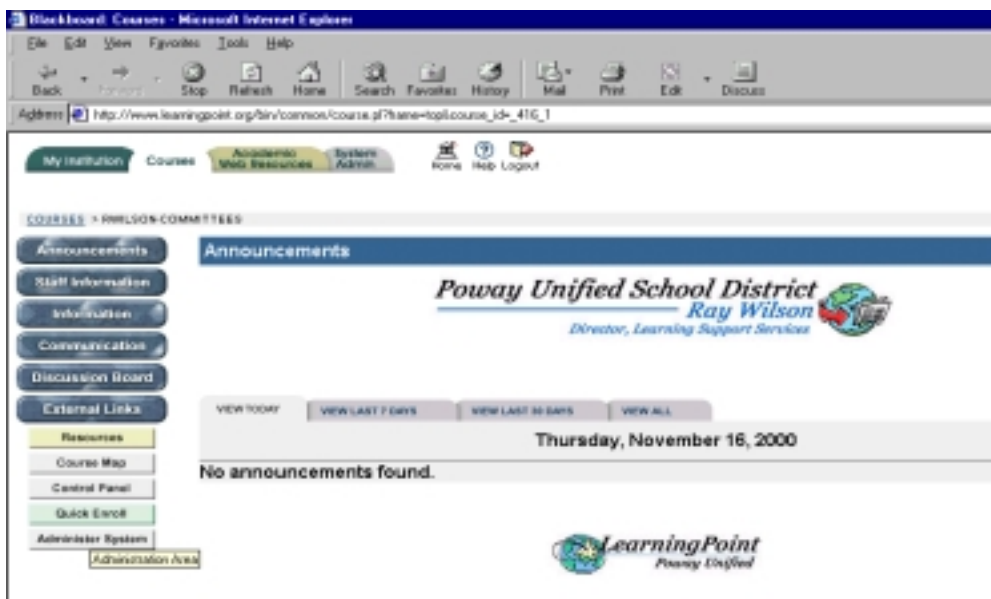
Blackboard: Courses - Microsoft Internet Explorer

File Edit View Favorites Tools Help

Back Forward Stop Refresh Home Search Favorites History Mail Print Edit Discuss

Address http://www.learningpoint.org/bin/common/course.pl?frame=top&course_id=_416_1

My Institution Courses Academic Web Resources System Admin Home Help Logout

COURSES > RWILSON-COMMITTEES

Announcements

Staff Information

Information

Communication

Discussion Board

External Links

Resources

Course Map

Control Panel

Quick Enroll

Administer System

Administration Area

Announcements

Poway Unified School District
Ray Wilson
Director, Learning Support Services

VIEW TODAY VIEW LAST 7 DAYS VIEW LAST 30 DAYS VIEW ALL

Thursday, November 16, 2000

No announcements found.

LearningPoint
Poway Unified